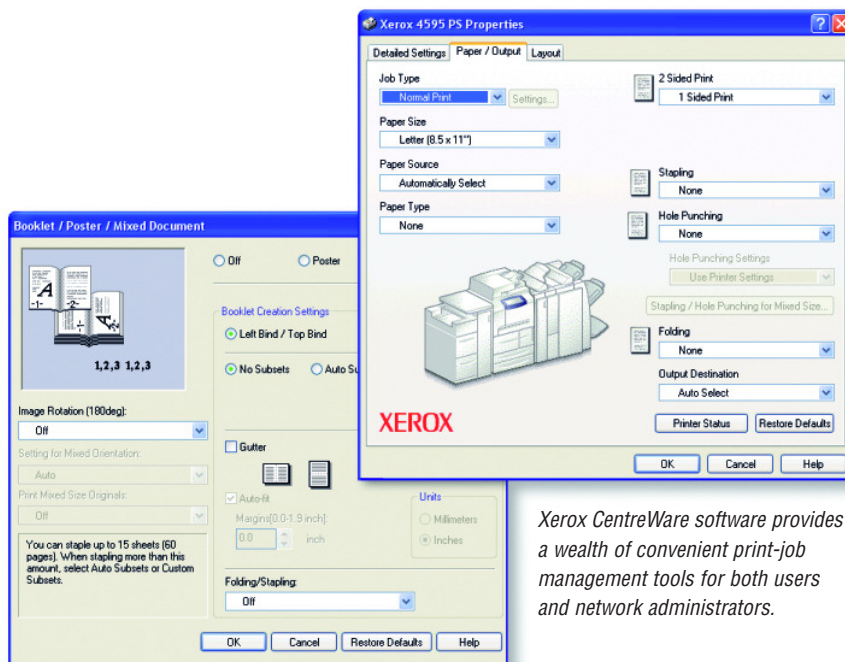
Xerox 4595 PS Properties

Detailed Settings | Paper / Output | Layout

Job Type
Normal Print
Settings...

Paper Size
Letter (8.5 x 11")

Paper Source
Automatically Select

Paper Type
None

2 Sided Print
1 Sided Print

Stapling
None

Hole Punching
None

Hole Punching Settings
Use Printer Settings

Stapling / Hole Punching for Mixed Size...

Folding
None

Output Destination
Auto Select

XEROX

Printer Status | Restore Defaults

OK | Cancel | Help

Booklet / Poster / Mixed Document

A
-1-
-2-
A
-3-

1,2,3 1,2,3

Off
Poster

Booklet Creation Settings
Left Bind / Top Bind
No Subsets
Auto Su

Image Rotation (180deg):
Off

Setting for Mixed Orientation:
Auto

Print Mixed Size Originals:
Off

You can staple up to 15 sheets (60 pages). When stapling more than this amount, select Auto Subsets or Custom Subsets.

Gutter

Auto-fit
Margins[0.0-1.9 inch]:
0.0
inch

Units
Millimeters
Inches

Folding/Stapling:
Off

OK | Cancel | Restore Defaults | Help

Xerox CentreWare software provides a wealth of convenient print-job management tools for both users and network administrators.